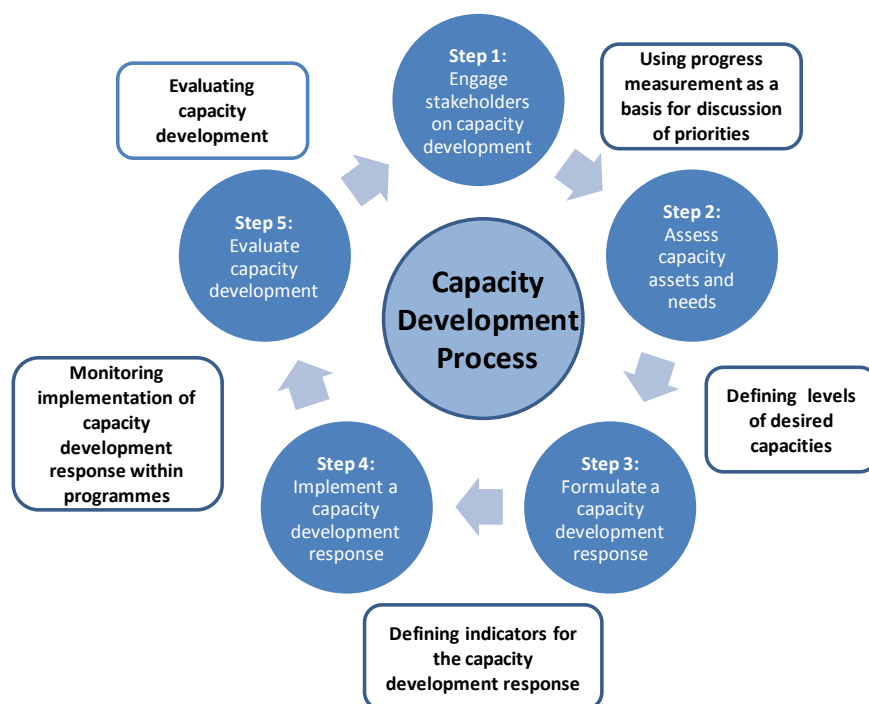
Capacity Development Process

Step 1:
Engage stakeholders on capacity development

Using progress measurement as a basis for discussion of priorities

Step 2:
Assess capacity assets and needs

Defining levels of desired capacities

Step 3:
Formulate a capacity development response

Defining indicators for the capacity development response

Step 4:
Implement a capacity development response

Monitoring implementation of capacity development response within programmes

Step 5:
Evaluate capacity development

Evaluating capacity development